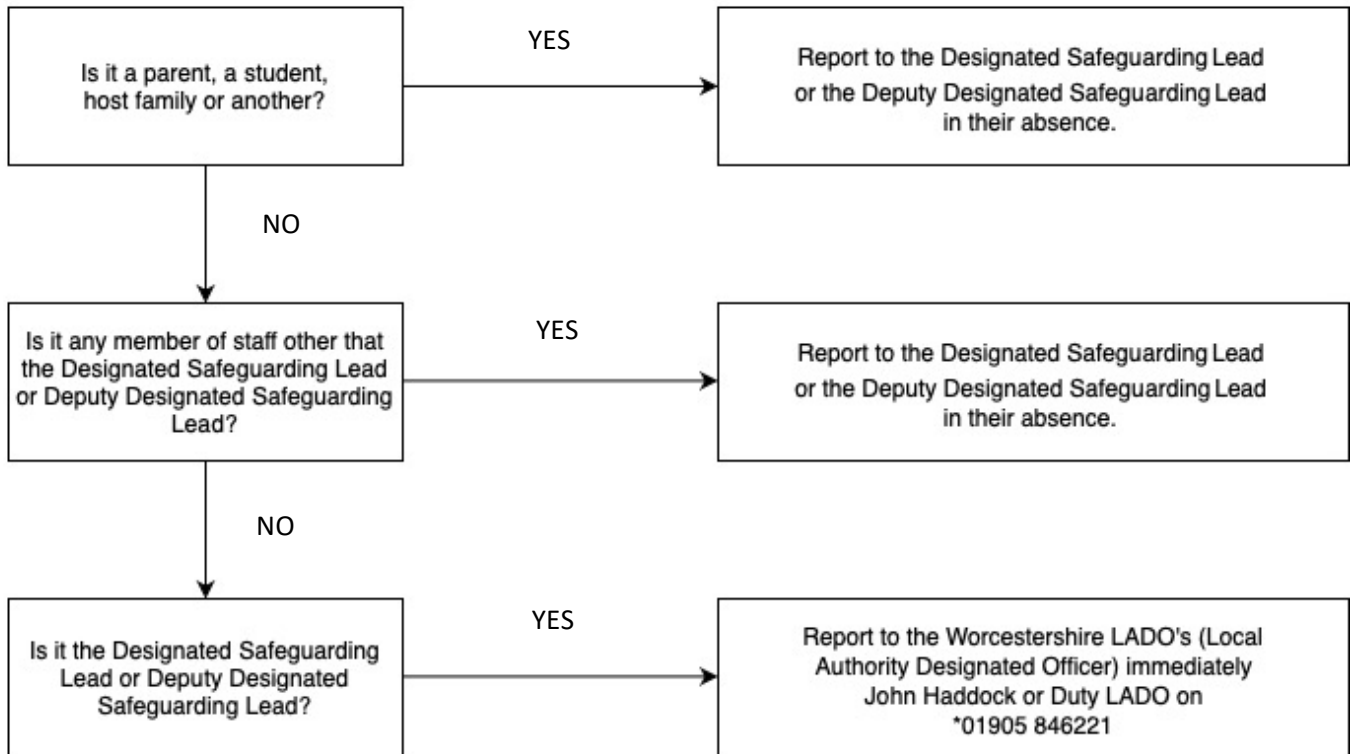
Is it a parent, a student, host family or another?

YES

Report to the Designated Safeguarding Lead or the Deputy Designated Safeguarding Lead in their absence.

NO

Is it any member of staff other that the Designated Safeguarding Lead or Deputy Designated Safeguarding Lead?

YES

Report to the Designated Safeguarding Lead or the Deputy Designated Safeguarding Lead in their absence.

NO

Is it the Designated Safeguarding Lead or Deputy Designated Safeguarding Lead?

YES

Report to the Worcestershire LADO's (Local Authority Designated Officer) immediately John Haddock or Duty LADO on *01905 846221